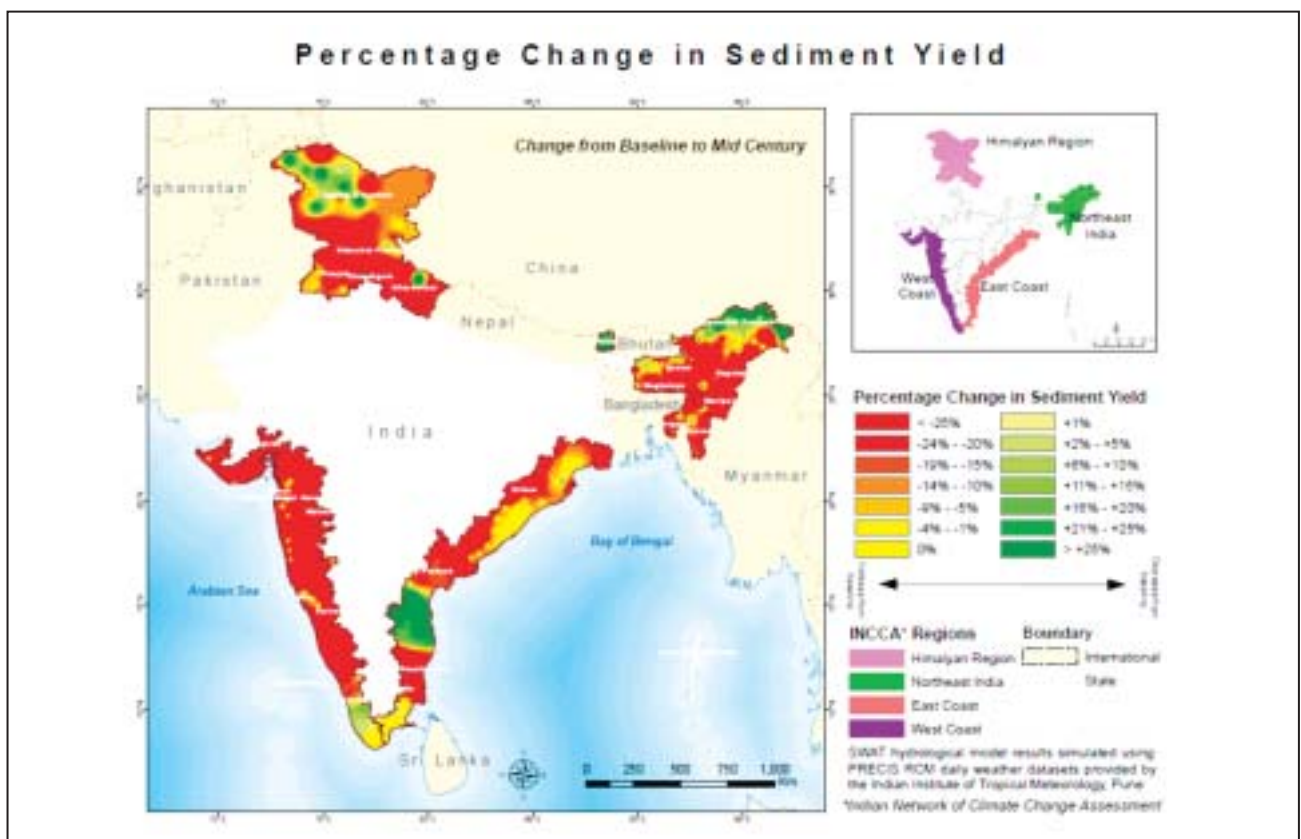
Percentage Change in Sediment Yield

Change from Baseline to Mid Century

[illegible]ghanistan

Pakistan

China

Nepal

Bhutan

Bangladesh

India

Myanmar

Bay of Bengal

Arabian Sea

Sri Lanka

0 250 500 750 1,000 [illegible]

Himalyan Region

Northeast India

West Coast

East Coast

Percentage Change in Sediment Yield

| | |
|---|---|
| < -25% | +1% |
| -24% - -20% | +2% - +5% |
| -19% - -15% | +6% - +10% |
| -14% - -10% | +11% - +15% |
| -9% - -5% | +16% - +20% |
| -4% - -1% | +21% - +25% |
| 0% | > +25% |

INCCA* Regions

Boundary

Himalyan Region

International

Northeast India

State

East Coast

West Coast

SWAT hydrological model results simulated using PRECIS RCM daily weather datasets provided by the Indian Institute of Tropical Meteorology, Pune

*Indian Network of Climate Change Assessment